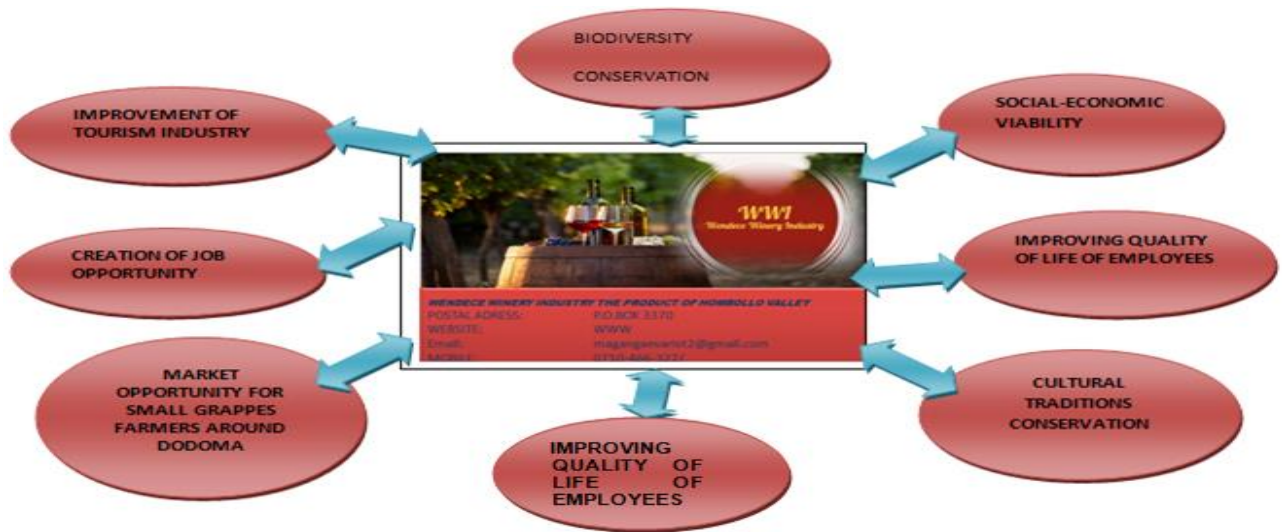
BIODIVERSITY CONSERVATION

IMPROVEMENT OF TOURISM INDUSTRY

SOCIAL-ECONOMIC VIABILITY

WWI
Wendece Winery Industry

CREATION OF JOB OPPORTUNITY

IMPROVING QUALITY OF LIFE OF EMPLOYEES

WENDECE WINERY INDUSTRY THE PRODUCT OF HOMBOLLO VALLEY

| | |
|---|---|
| POSTAL ADRESS: | P.O.BOX 3370 |
| WEBSITE: | WWW |
| Email: | magangaevarist2@gmail.com |
| MOBILE: | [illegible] |

MARKET OPPORTUNITY FOR SMALL GRAPPES FARMERS AROUND DODOMA

CULTURAL TRADITIONS CONSERVATION

IMPROVING QUALITY OF LIFE OF EMPLOYEES